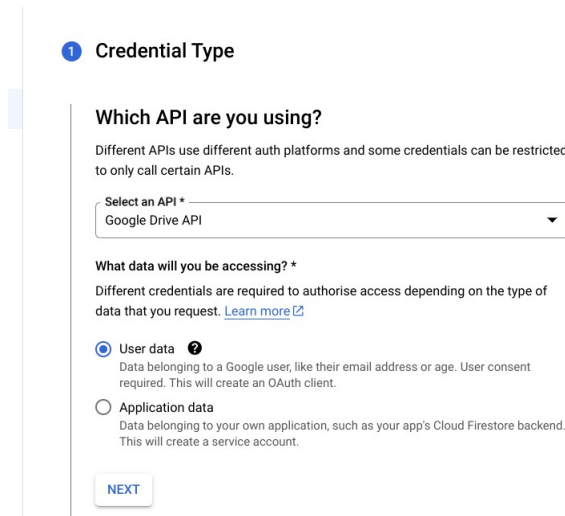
1 Credential Type

Which API are you using?

Different APIs use different auth platforms and some credentials can be restricted to only call certain APIs.

Select an API *
Google Drive API

What data will you be accessing? *

Different credentials are required to authorise access depending on the type of data that you request. Learn more

User data

Data belonging to a Google user, like their email address or age. User consent required. This will create an OAuth client.

Application data

Data belonging to your own application, such as your app's Cloud Firestore backend. This will create a service account.

NEXT